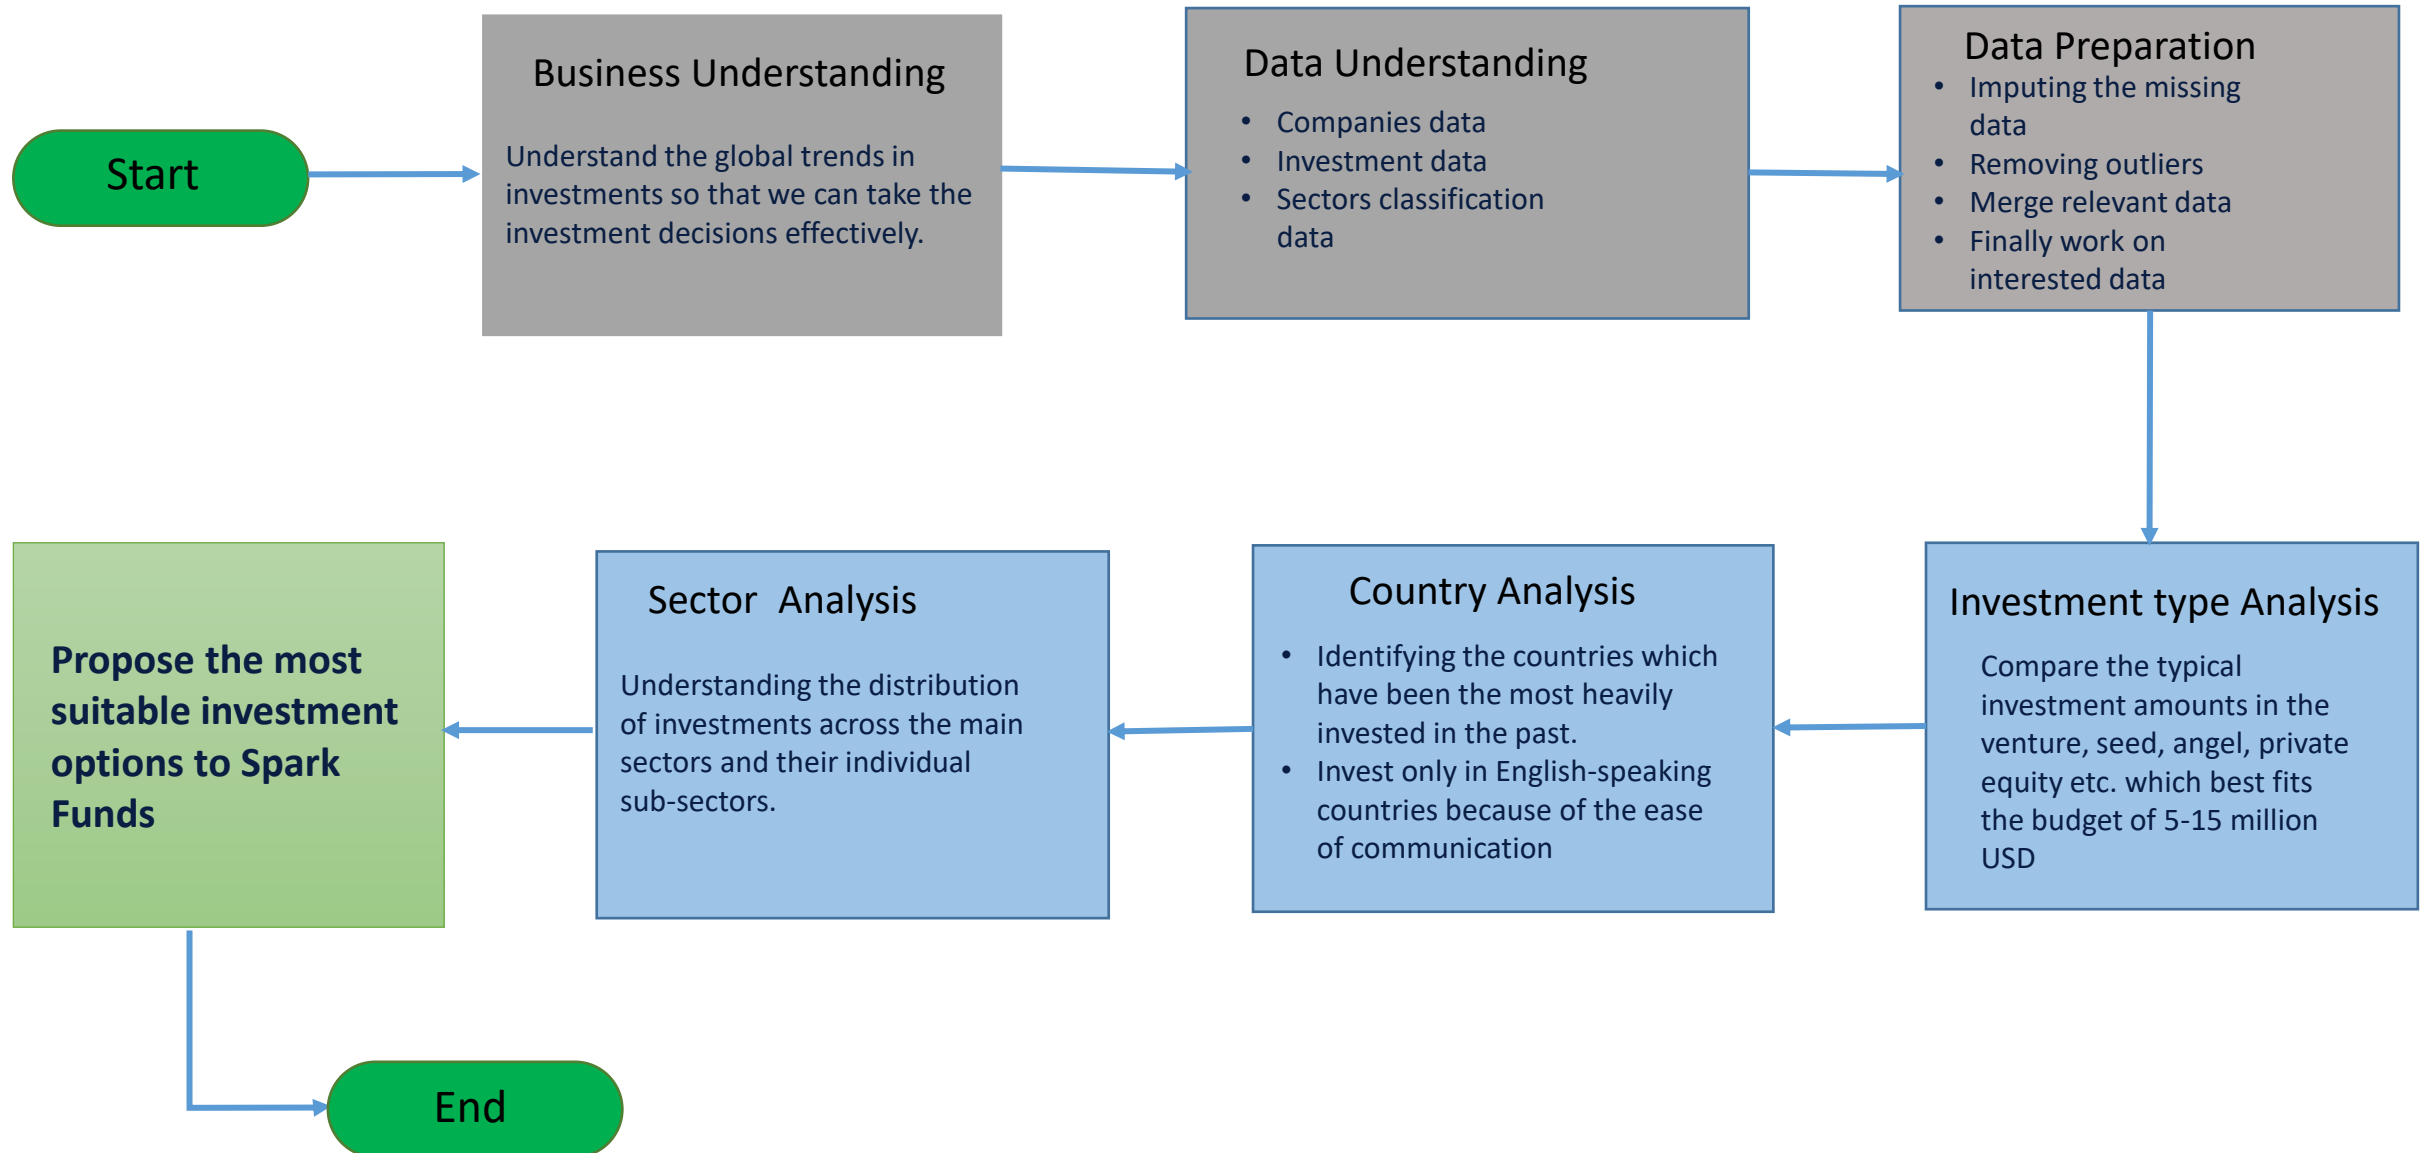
Start

Business Understanding

Understand the global trends in investments so that we can take the investment decisions effectively.

Data Understanding

- Companies data
- Investment data
- Sectors classification data

Data Preparation

- Imputing the missing data
- Removing outliers
- Merge relevant data
- Finally work on interested data

Investment type Analysis

Compare the typical investment amounts in the venture, seed, angel, private equity etc. which best fits the budget of 5-15 million USD

Country Analysis

- Identifying the countries which have been the most heavily invested in the past.
- Invest only in English-speaking countries because of the ease of communication

Sector Analysis

Understanding the distribution of investments across the main sectors and their individual sub-sectors.

Propose the most suitable investment options to Spark Funds

End